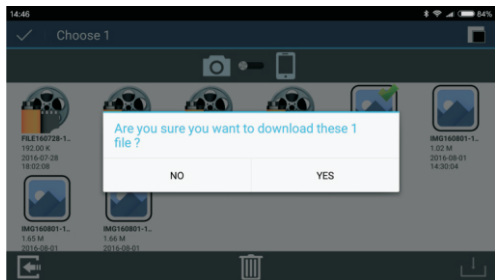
14:46

84%

Choose 1

FILE160728-1..
192.00 K
2016-07-28
18:02:08

Are you sure you want to download these 1 file ?

NO

YES

IMG160801-1..
1.02 M
2016-08-01
14:30:04

IMG160801-1..
1.65 M
2016-08-01

IMG160801-1..
1.66 M
2016-08-01